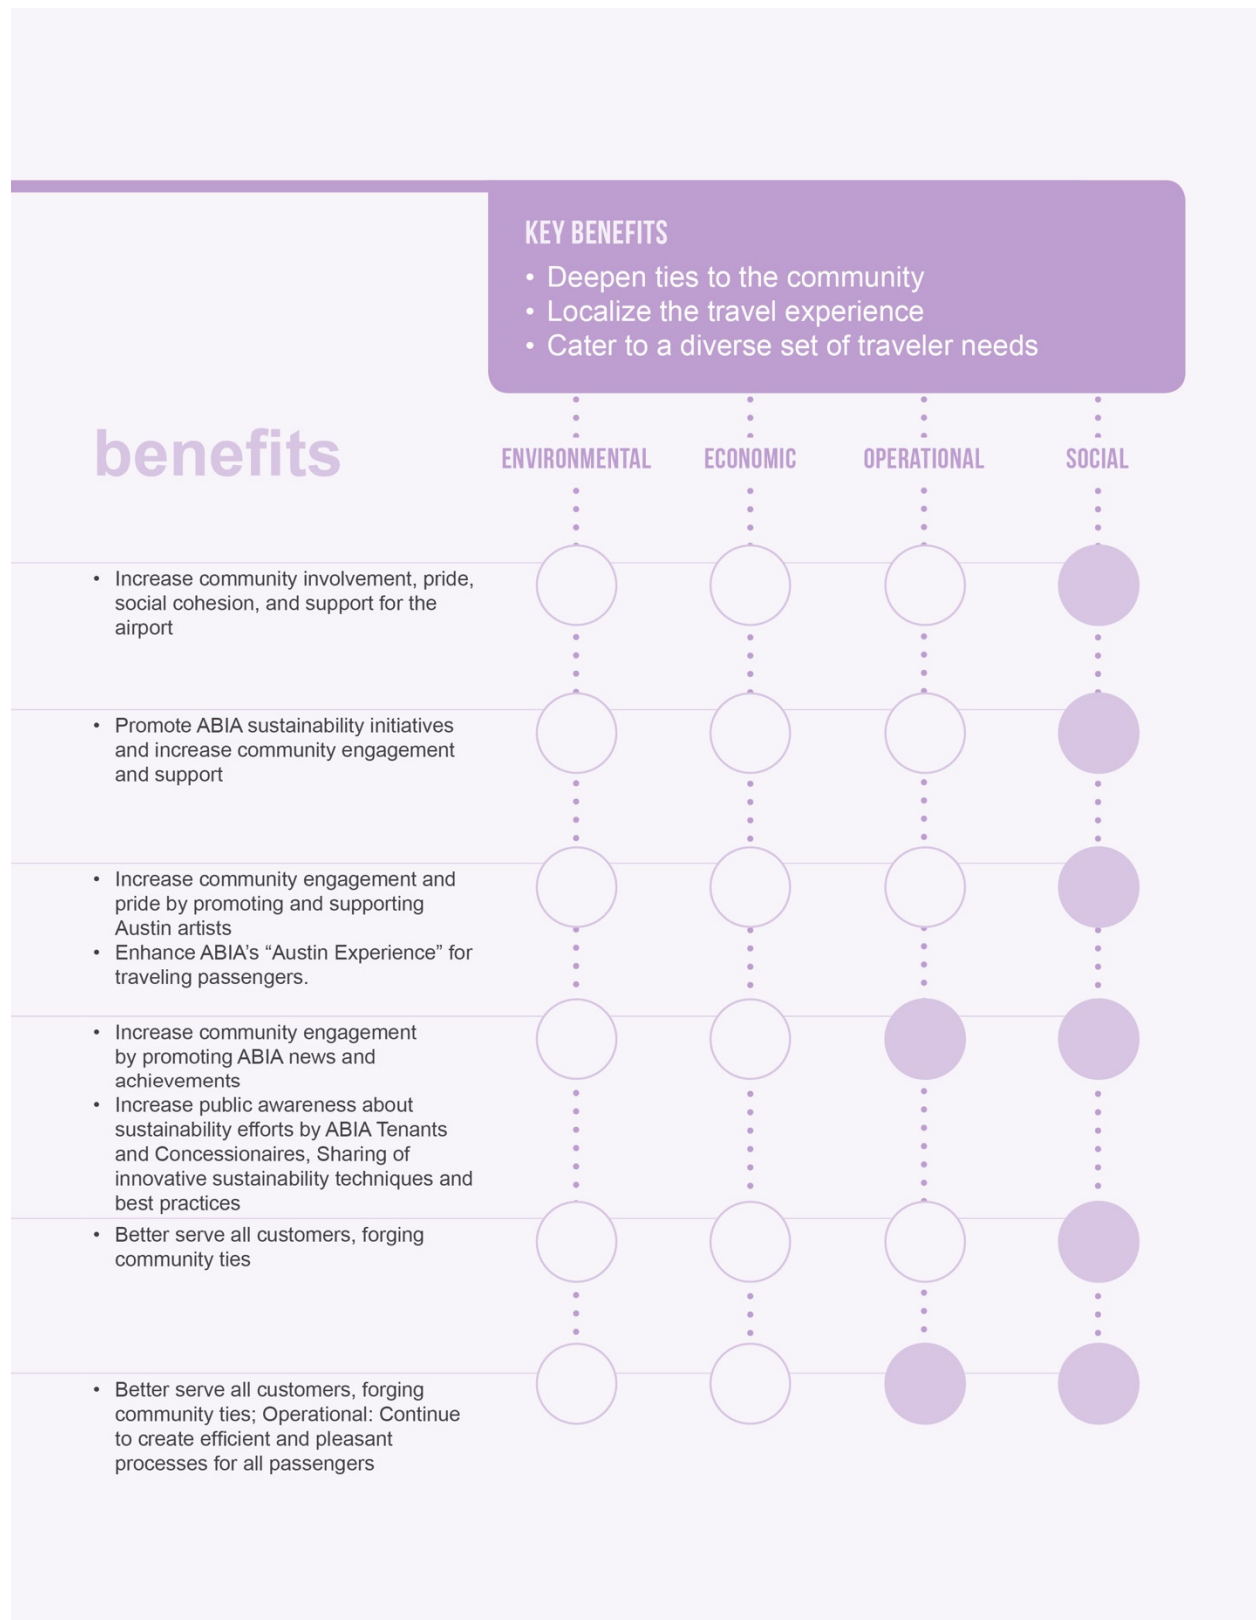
KEY BENEFITS
• Deepen ties to the community
• Localize the travel experience
• Cater to a diverse set of traveler needs

benefits

ENVIRONMENTAL ECONOMIC OPERATIONAL SOCIAL

• Increase community involvement, pride, social cohesion, and support for the airport

• Promote ABIA sustainability initiatives and increase community engagement and support

• Increase community engagement and pride by promoting and supporting Austin artists
• Enhance ABIA's "Austin Experience" for traveling passengers.

• Increase community engagement by promoting ABIA news and achievements
• Increase public awareness about sustainability efforts by ABIA Tenants and Concessionaires, Sharing of innovative sustainability techniques and best practices

• Better serve all customers, forging community ties

• Better serve all customers, forging community ties; Operational: Continue to create efficient and pleasant processes for all passengers